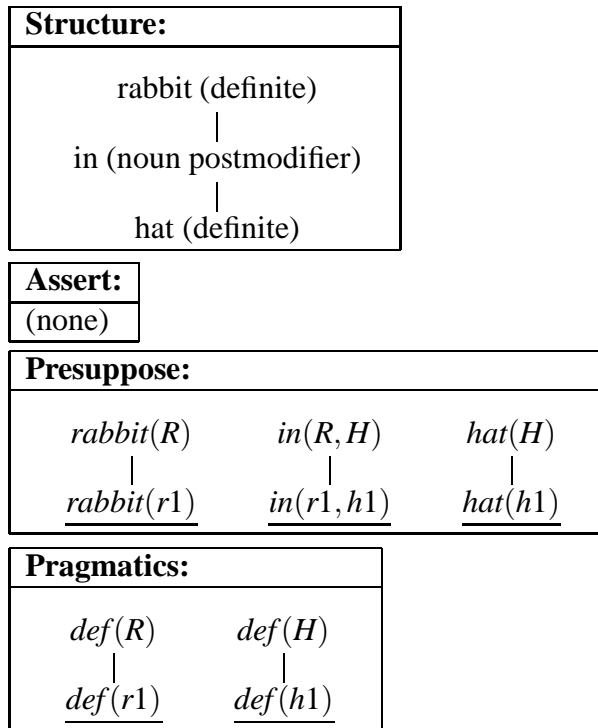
**Structure:**

rabbit (definite)

in (noun postmodifier)

hat (definite)

**Assert:**

(none)

**Presuppose:**

$rabbit(R)$ $in(R,H)$ $hat(H)$

$\underline{rabbit(r1)}$ $\underline{in(r1,h1)}$ $\underline{hat(h1)}$

**Pragmatics:**

$def(R)$ $def(H)$

$\underline{def(r1)}$ $\underline{def(h1)}$